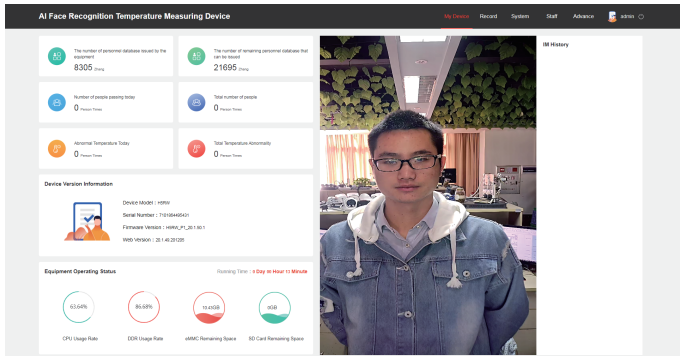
AI Face Recognition Temperature Measuring Device

My Device Record System Staff Advance admin

The number of personnel database issued by the equipment
8305 Zhang

The number of remaining personnel database that can be issued
21695 Zhang

Number of people passing today
0 Person Times

Total number of people
0 Person Times

Abnormal Temperature Today
0 Person Times

Total Temperature Abnormality
0 Person Times

Device Version Information

Device Model : H9RW
Serial Number : 7101864495431
Firmware Version : H9RW_F1_20.1.60.1
Web Version : 20.1.40.20120

Equipment Operating Status

Running Time : 4 Day 00 Hour 13 Minute

63.64%
CPU Usage Rate

86.68%
DDR Usage Rate

19.43GB
eMMC Remaining Space

0GB
SD Card Remaining Space

IM History